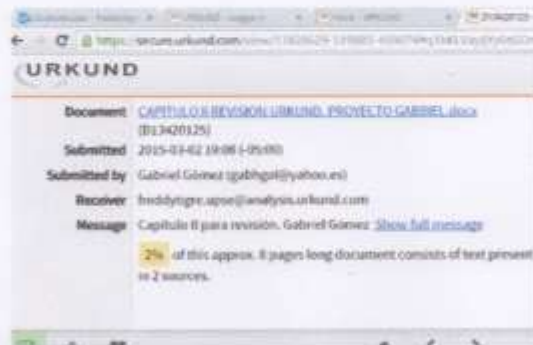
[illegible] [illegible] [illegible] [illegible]

https://secure.urkund.com/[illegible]

URKUND

Document CAPITULO II REVISION URKUND PROYECTO GABRIEL.docx (D13420125)

Submitted 2015-03-02 19:06 (-05:00)

Submitted by Gabriel Gómez (gabhgol@yahoo.es)

Receiver freddytigre.upse@analysis.urkund.com

Message Capítulo II para revisión. Gabriel Gómez Show full message

2% of this approx. 8 pages long document consists of text present in 2 sources.